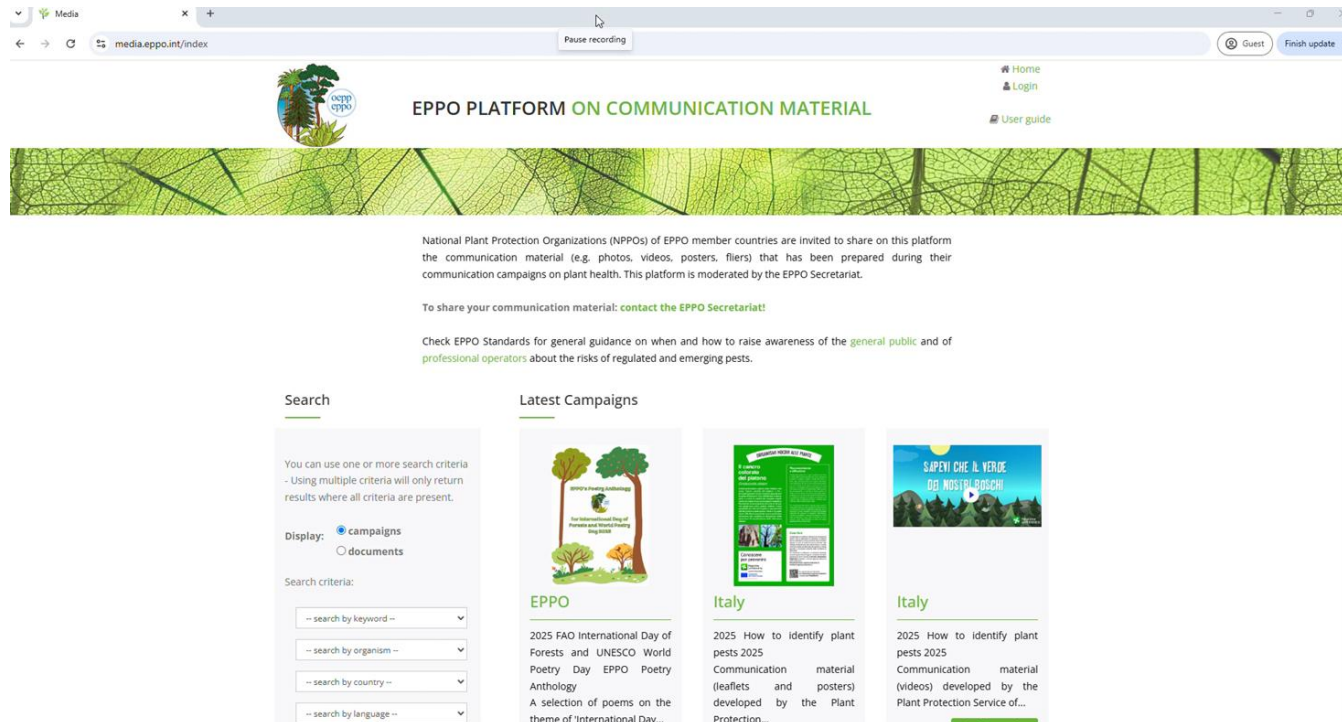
Media
Pause recording
media.eppo.int/index
Guest
Finish update

oepp eppo
EPPO PLATFORM ON COMMUNICATION MATERIAL
Home
Login
User guide

National Plant Protection Organizations (NPPOs) of EPPO member countries are invited to share on this platform the communication material (e.g. photos, videos, posters, fliers) that has been prepared during their communication campaigns on plant health. This platform is moderated by the EPPO Secretariat.

To share your communication material: contact the EPPO Secretariat!

Check EPPO Standards for general guidance on when and how to raise awareness of the general public and of professional operators about the risks of regulated and emerging pests.

Search

You can use one or more search criteria - Using multiple criteria will only return results where all criteria are present.

Display: campaigns
documents

Search criteria:

-- search by keyword --
-- search by organism --
-- search by country --
-- search by language --

Latest Campaigns

EPPO's Poetry Anthology
for International Day of Forests and World Poetry Day 2025

EPPO
2025 FAO International Day of Forests and UNESCO World Poetry Day EPPO Poetry Anthology
A selection of poems on the theme of 'International Day...

Italy
2025 How to identify plant pests 2025
Communication material (leaflets and posters) developed by the Plant Protection...

SAPEVI CHE IL VERDE DEI NOSTRI BOSCHI

Italy
2025 How to identify plant pests 2025
Communication material (videos) developed by the Plant Protection Service of...